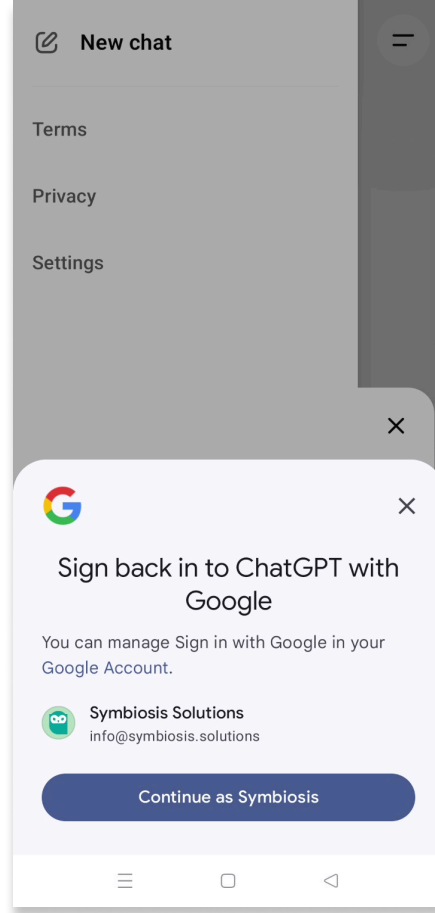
New chat

Terms

Privacy

Settings

Sign back in to ChatGPT with Google

You can manage Sign in with Google in your Google Account.

Symbiosis Solutions
info@symbiosis.solutions

Continue as Symbiosis